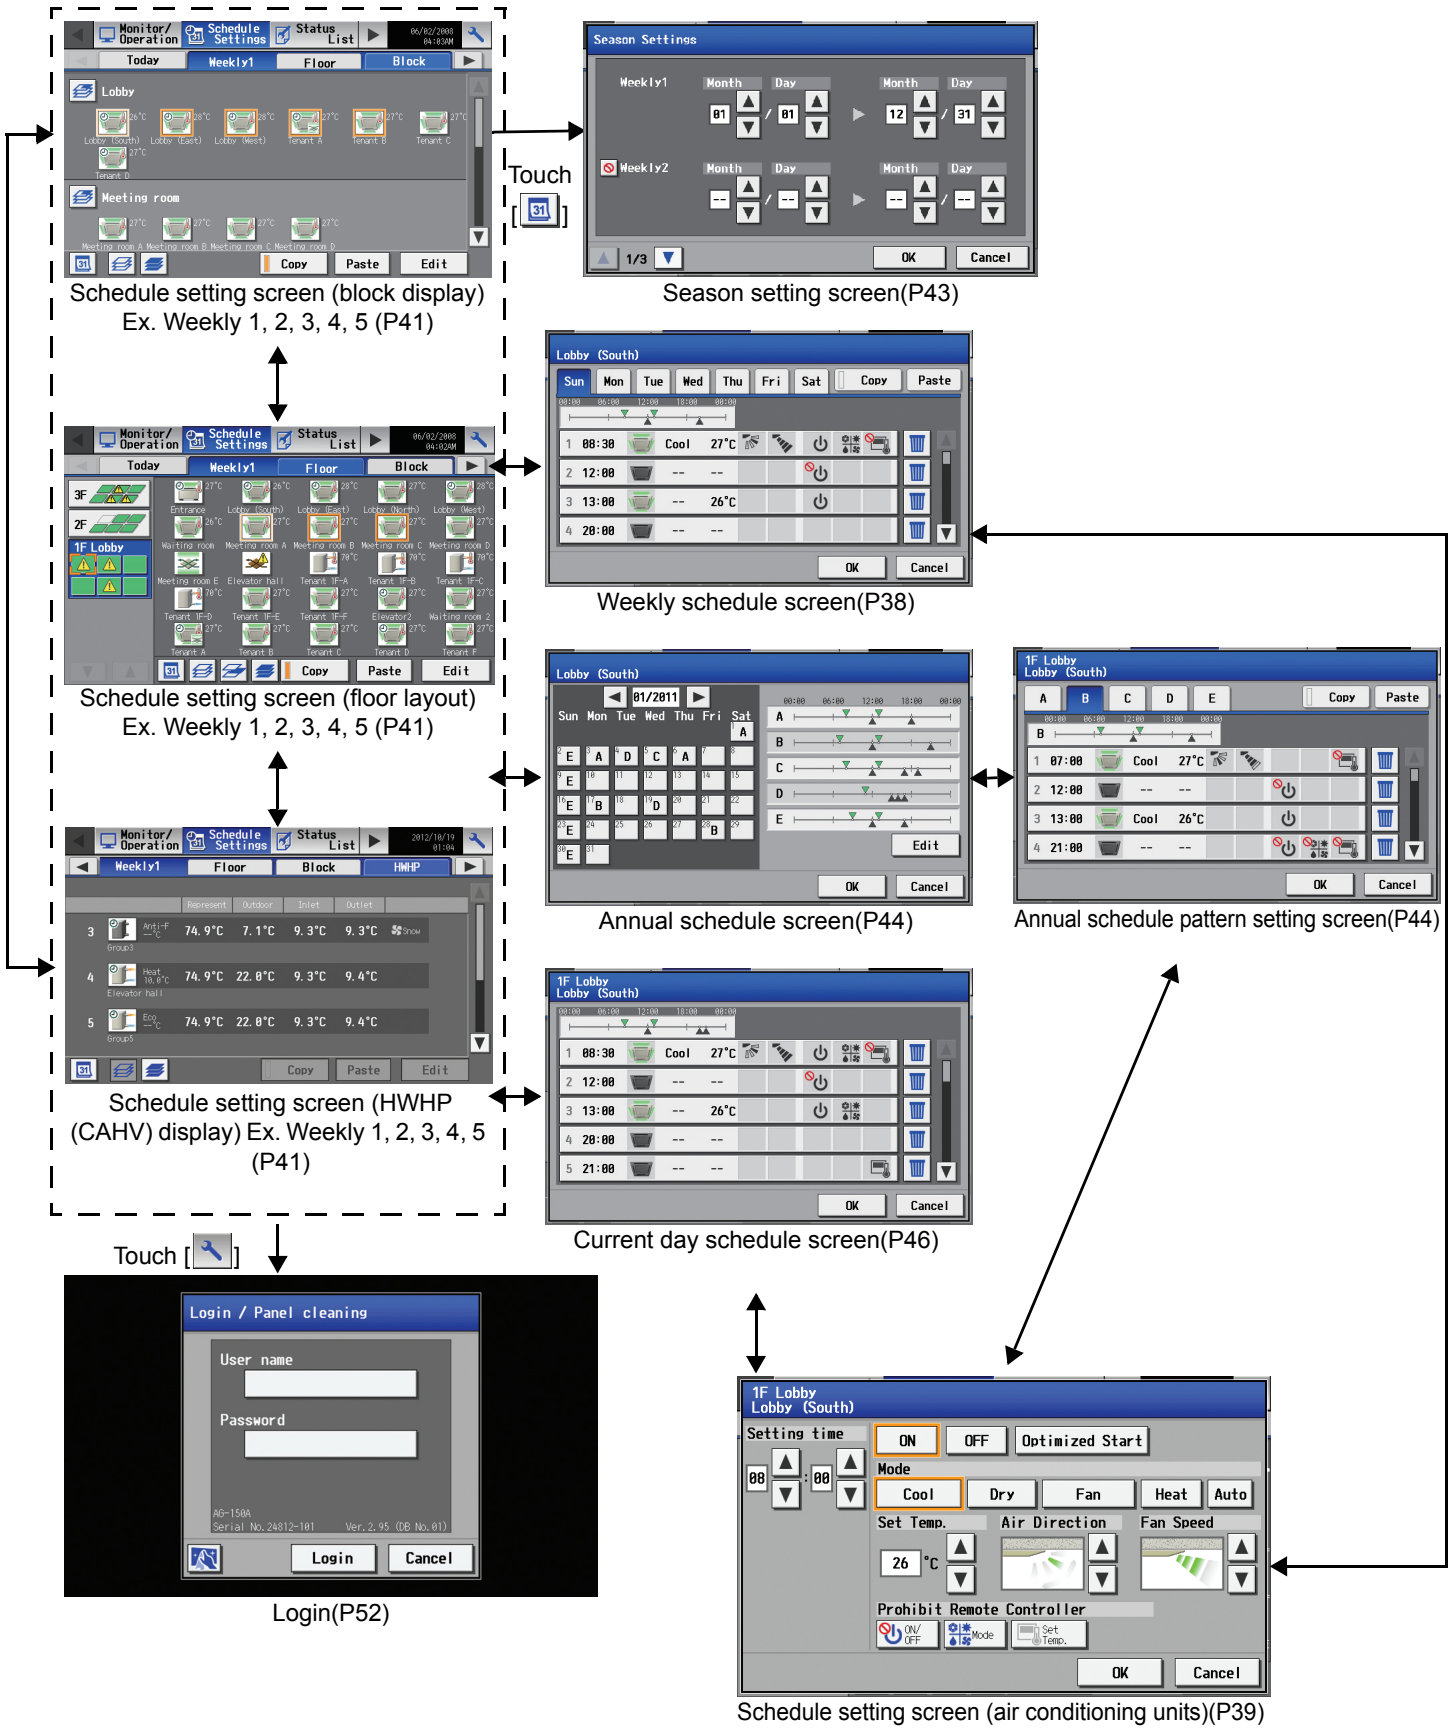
Monitor/ Operation | Schedule Settings | Status List | 06/02/2008 04:03AM

Today | Weekly1 | Floor | Block

Lobby

26°C 28°C 28°C 27°C 27°C 27°C

Lobby (South) Lobby (East) Lobby (West) Tenant A Tenant B Tenant C

27°C Tenant D

Meeting room

27°C 27°C 27°C 27°C

Meeting room A Meeting room B Meeting room C Meeting room D

Copy | Paste | Edit

Schedule setting screen (block display) Ex. Weekly 1, 2, 3, 4, 5 (P41)

Touch [ ]

Season Settings

Weekly1 Month Day Month Day
01 / 01 ▶ 12 / 31

Weekly2 Month Day Month Day
-- / -- ▶ -- / --

1/3 | OK | Cancel

Season setting screen(P43)

Lobby (South)

Sun | Mon | Tue | Wed | Thu | Fri | Sat | Copy | Paste

00:00 06:00 12:00 18:00 00:00

1 08:30 Cool 27°C
2 12:00 -- --
3 13:00 -- 26°C
4 20:00 -- --

OK | Cancel

Weekly schedule screen(P38)

Monitor/ Operation | Schedule Settings | Status List | 06/02/2008 04:02AM

Today | Weekly1 | Floor | Block

3F
2F
1F Lobby

Entrance, Lobby (South), Lobby (East), Lobby (North), Lobby (West), Waiting room, Meeting room A, Meeting room B, Meeting room C, Meeting room D, Meeting room E, Elevator hall, Tenant 1F-A, Tenant 1F-B, Tenant 1F-C, Tenant 1F-D, Tenant 1F-E, Tenant 1F-F, Elevator2, Waiting room 2, Tenant A, Tenant B, Tenant C, Tenant D, Tenant F

Copy | Paste | Edit

Schedule setting screen (floor layout) Ex. Weekly 1, 2, 3, 4, 5 (P41)

Lobby (South)

01/2011

Sun Mon Tue Wed Thu Fri Sat

A B C D E

Edit

OK | Cancel

Annual schedule screen(P44)

1F Lobby
Lobby (South)

A | B | C | D | E | Copy | Paste

B

1 07:00 Cool 27°C
2 12:00 -- --
3 13:00 Cool 26°C
4 21:00 -- --

OK | Cancel

Annual schedule pattern setting screen(P44)

Monitor/ Operation | Schedule Settings | Status List | 2012/10/19 01:04

Weekly1 | Floor | Block | HWHP

Represent | Outdoor | Inlet | Outlet

3 Anti-F 74.9°C 7.1°C 9.3°C 9.3°C Snow Group3
4 Heat 10.0°C 74.9°C 22.0°C 9.3°C 9.4°C Elevator hall
5 Eco 74.9°C 22.0°C 9.3°C 9.4°C Group5

Copy | Paste | Edit

Schedule setting screen (HWHP (CAHV) display) Ex. Weekly 1, 2, 3, 4, 5 (P41)

1F Lobby
Lobby (South)

00:00 06:00 12:00 18:00 00:00

1 08:30 Cool 27°C
2 12:00 -- --
3 13:00 -- 26°C
4 20:00 -- --
5 21:00 -- --

OK | Cancel

Current day schedule screen(P46)

Touch [ ]

Login / Panel cleaning

User name

Password

AG-150A
Serial No. 24812-101 Ver. 2.95 (DB No. 01)

Login | Cancel

Login(P52)

1F Lobby
Lobby (South)

Setting time | ON | OFF | Optimized Start

08 : 00

Mode
Cool | Dry | Fan | Heat | Auto

Set Temp. | Air Direction | Fan Speed

26 °C

Prohibit Remote Controller
ON/OFF | Mode | Set Temp.

OK | Cancel

Schedule setting screen (air conditioning units)(P39)